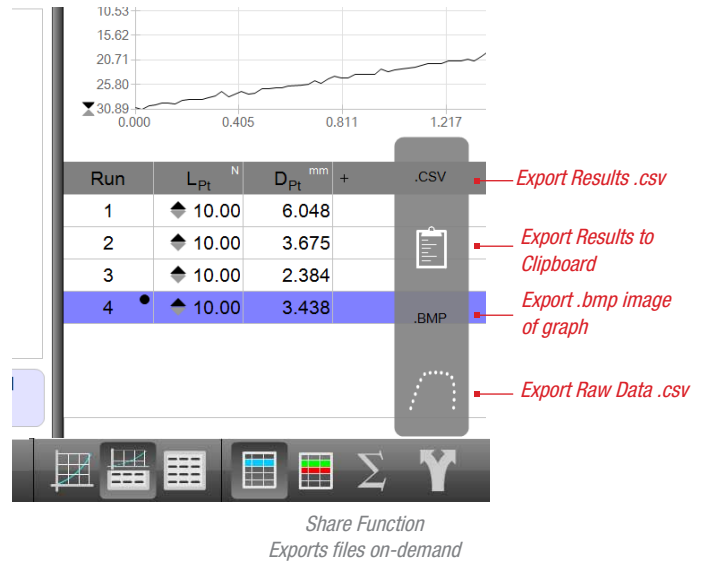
10.53
15.62
20.71
25.80
30.89
0.000
0.405
0.811
1.217

| Run | $L_{Pt}$ N | $D_{Pt}$ mm | + |
|---|---|---|---|
| 1 | 10.00 | 6.048 | |
| 2 | 10.00 | 3.675 | |
| 3 | 10.00 | 2.384 | |
| 4 | 10.00 | 3.438 | |

.CSV
.BMP

Export Results .csv
Export Results to Clipboard
Export .bmp image of graph
Export Raw Data .csv

Share Function
Exports files on-demand